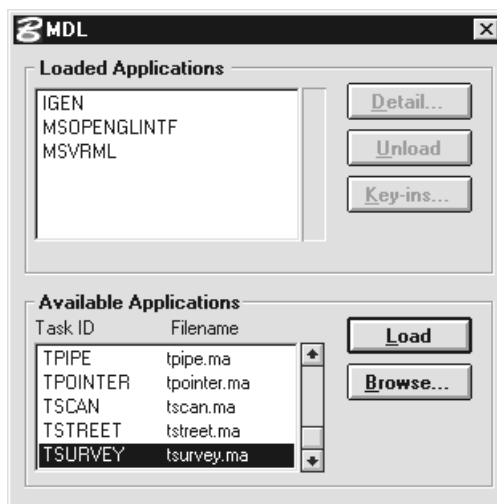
MDL

Loaded Applications

IGEN
MSOPENGLINTF
MSVRML

Detail...
Unload
Key-ins...

Available Applications

| Task ID | Filename |
|---|---|
| TPIPE | tpipe.ma |
| TPOINTER | tpointer.ma |
| TSCAN | tscan.ma |
| TSTREET | tstreet.ma |
| TSURVEY | tsurvey.ma |

Load
Browse...